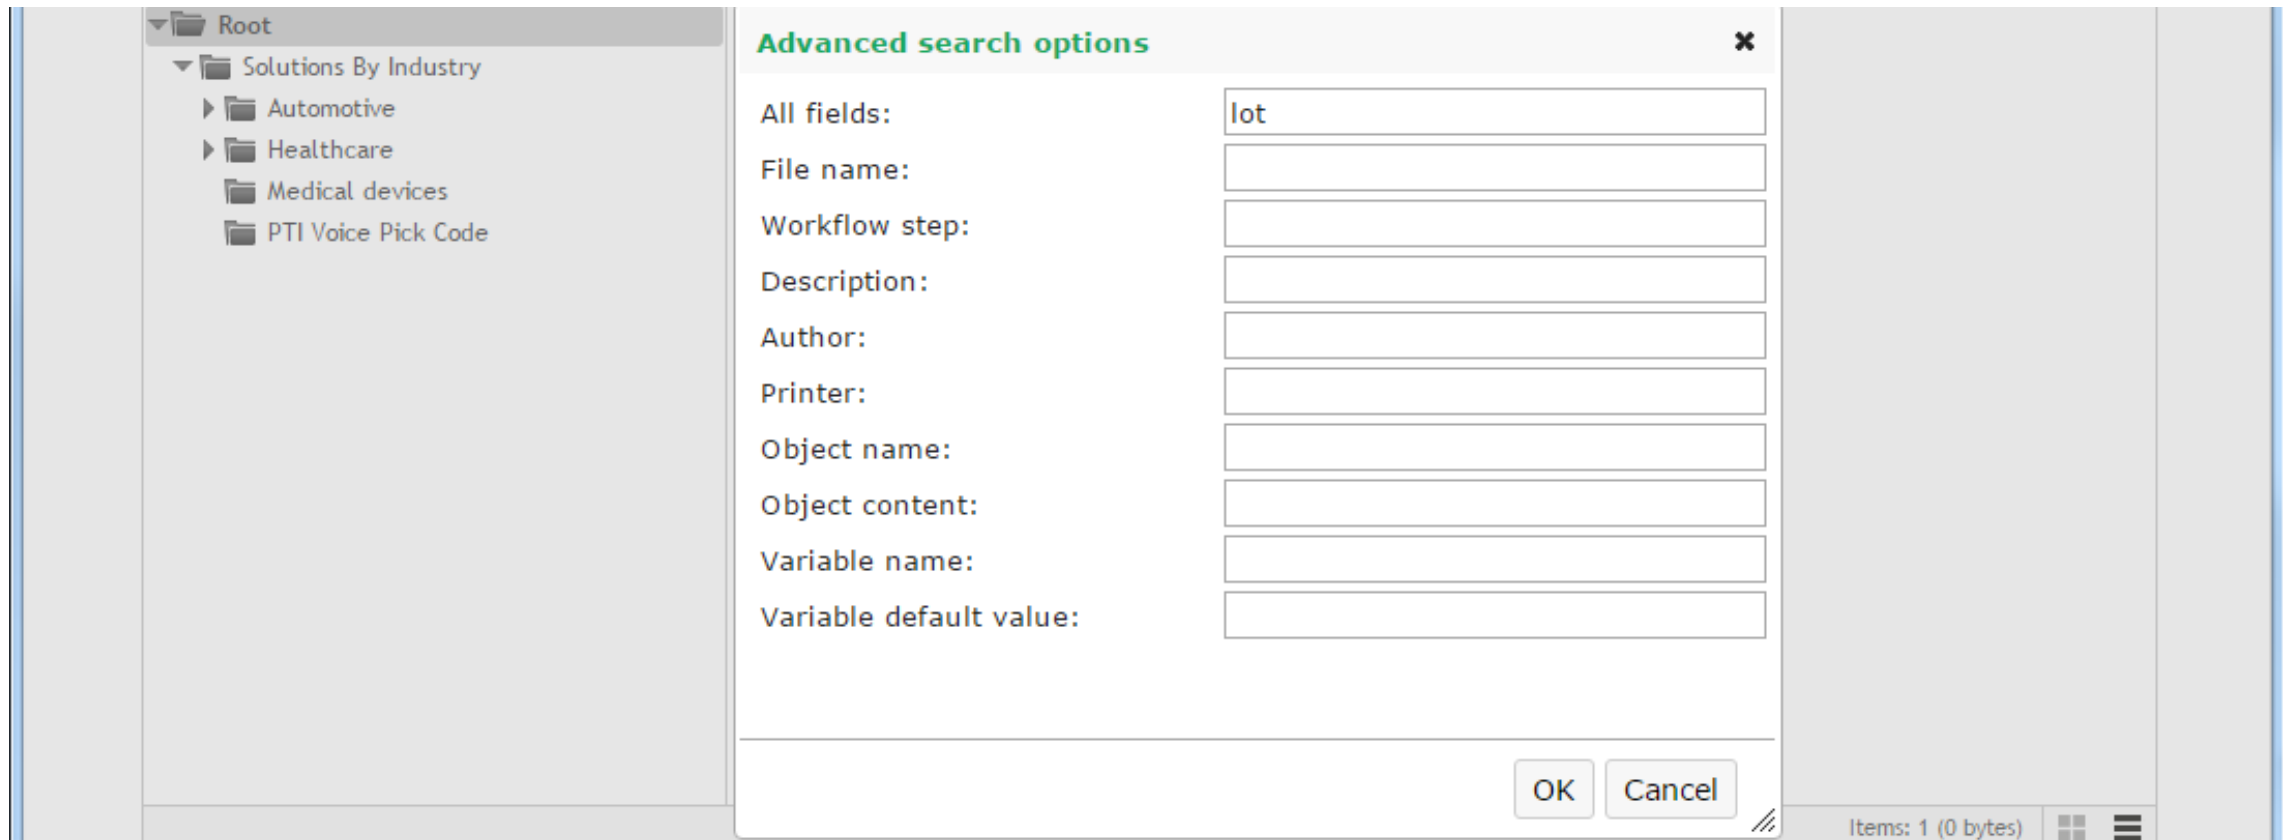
Root
Solutions By Industry
Automotive
Healthcare
Medical devices
PTI Voice Pick Code

Advanced search options ✖

All fields: lot
File name:
Workflow step:
Description:
Author:
Printer:
Object name:
Object content:
Variable name:
Variable default value:

OK Cancel

Items: 1 (0 bytes)